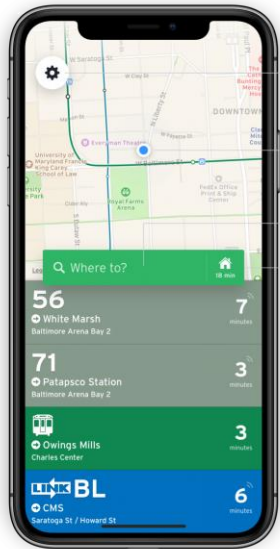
W Saratoga St

DOWNTOWN

Everyman Theatre

University of Maryland Francis King Carey School of Law

Royal Farms Arena

FedEx Office Print & Ship Center

Where to?

18 min

56

White Marsh

Baltimore Arena Bay 2

7

minutes

71

Patapsco Station

Baltimore Arena Bay 2

3

minutes

Owings Mills

Charles Center

3

minutes

LINK BL

CMS

Saratoga St / Howard St

6

minutes